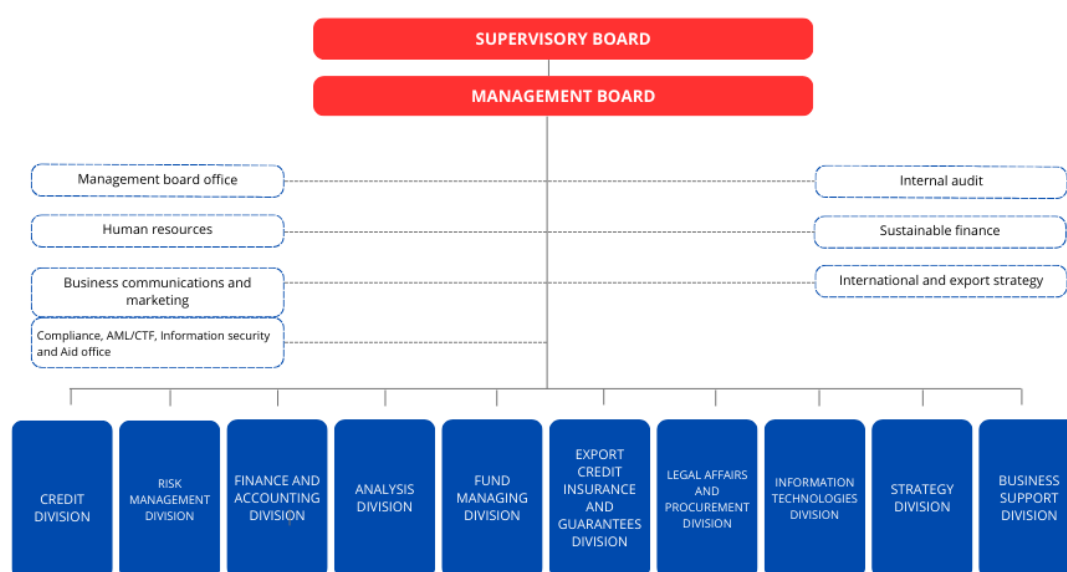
SUPERVISORY BOARD

MANAGEMENT BOARD

Management board office

Human resources

Business communications and marketing

Compliance, AML/CTF, Information security and Aid office

Internal audit

Sustainable finance

International and export strategy

CREDIT DIVISION

RISK MANAGEMENT DIVISION

FINANCE AND ACCOUNTING DIVISION

ANALYSIS DIVISION

FUND MANAGING DIVISION

EXPORT CREDIT INSURANCE AND GUARANTEES DIVISION

LEGAL AFFAIRS AND PROCUREMENT DIVISION

INFORMATION TECHNOLOGIES DIVISION

STRATEGY DIVISION

BUSINESS SUPPORT DIVISION